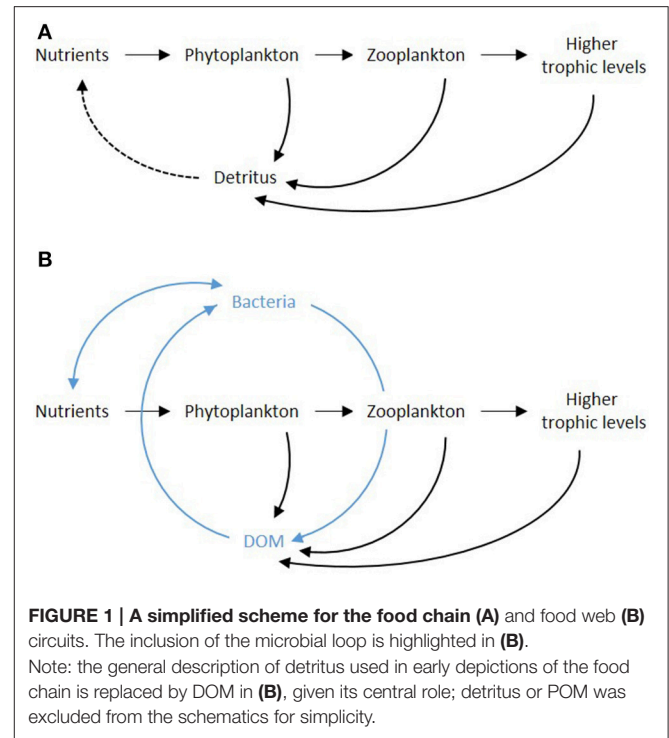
A

Nutrients Phytoplankton Zooplankton Higher trophic levels

Detritus

B

Bacteria

Nutrients Phytoplankton Zooplankton Higher trophic levels

DOM

**FIGURE 1 | A simplified scheme for the food chain (A)** and food web **(B)** circuits. The inclusion of the microbial loop is highlighted in **(B)**.
Note: the general description of detritus used in early depictions of the food chain is replaced by DOM in **(B)**, given its central role; detritus or POM was excluded from the schematics for simplicity.